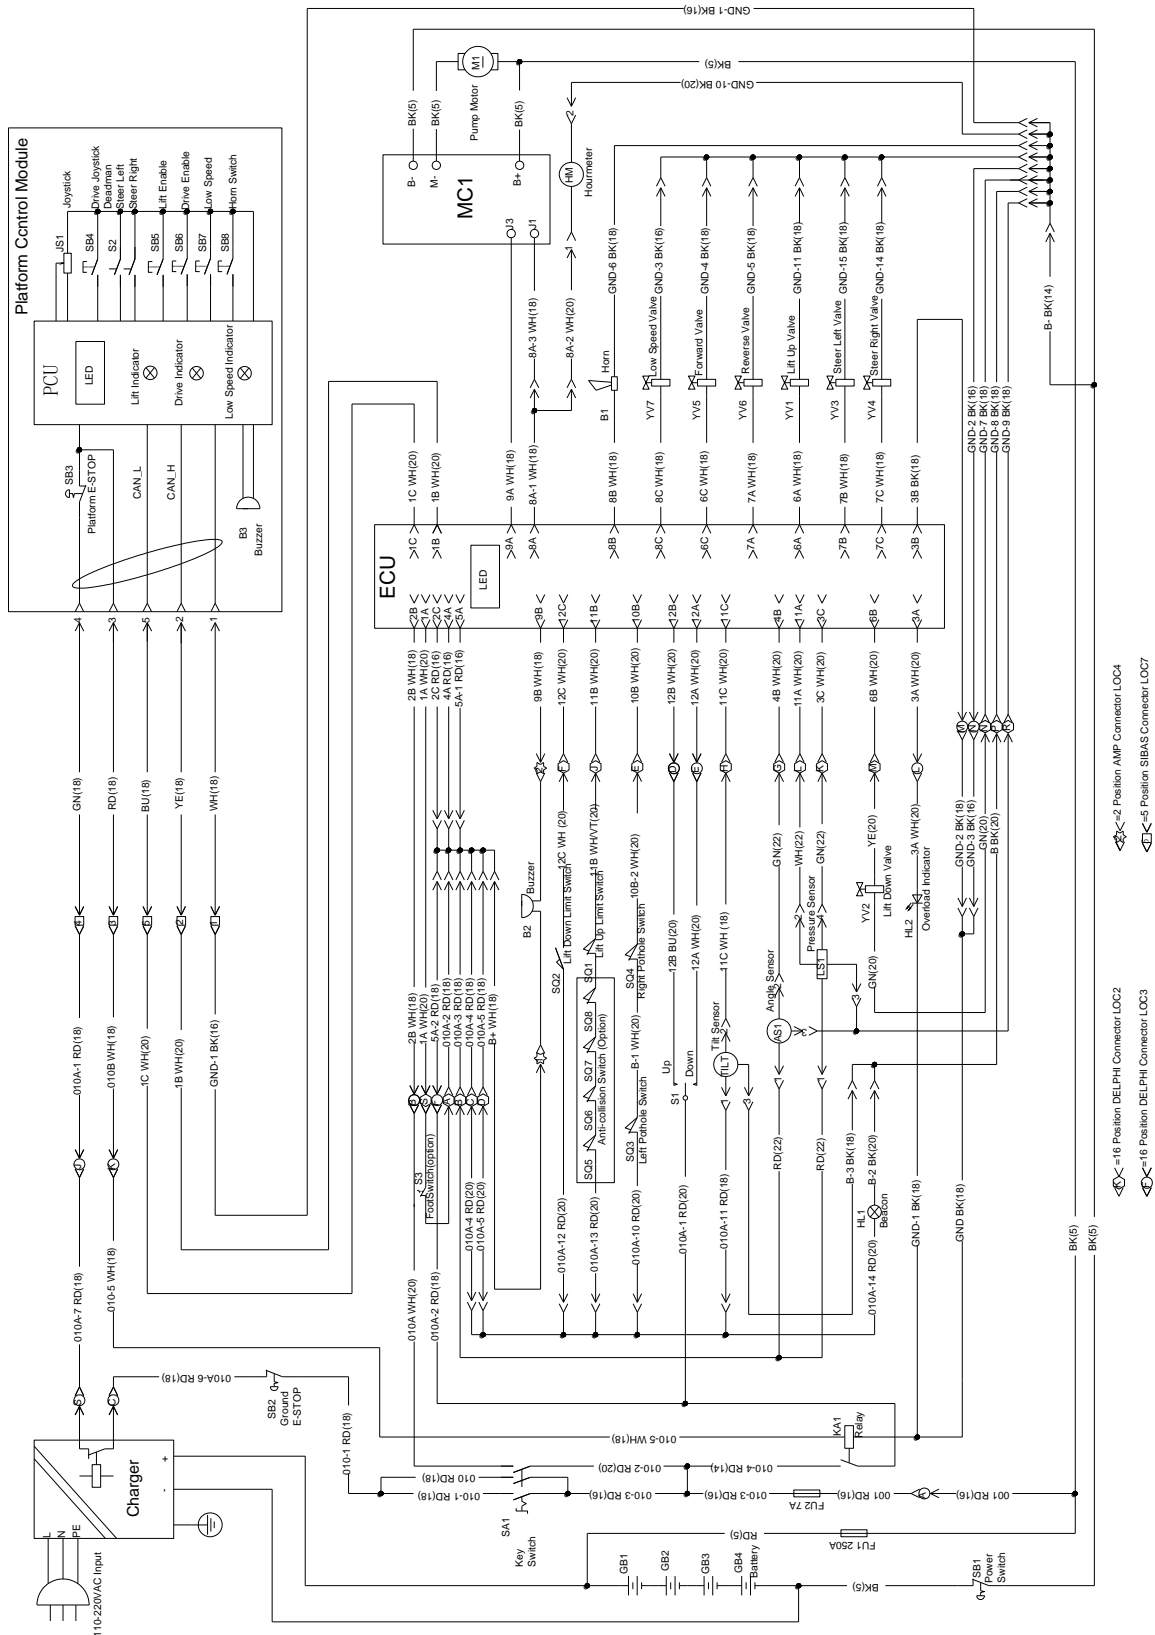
Platform Control Module

PCU
LED
Lift Indicator
Drive Indicator
Low Speed Indicator
JS1 Joystick
SB4 Drive Joystick Deadman
S2 Steer Left Steer Right
SB5 Lift Enable
SB6 Drive Enable
SB7 Low Speed
SB8 Horn Switch
SB3 Platform E-STOP
CAN_L
CAN_H
B3 Buzzer
4 3 5 2 1

GN(18)
RD(18)
BU(18)
YE(18)
WH(18)

010A-1 RD(18)
010B WH(18)
1C WH(20)
1B WH(20)
GND-1 BK(16)
010A-7 RD(18)
010-5 WH(18)

Charger
+
-
L N PE
110-220VAC Input

010A-6 RD(18)
SB2 Ground E-STOP
010-1 RD(18)
010 RD(18)
010-1 RD(18)
010-2 RD(20)
010-3 RD(16)
010-4 RD(14)
010-3 RD(16)
010-5 WH(18)
SA1 Key Switch
KA1 Relay
FU2 7A
001 RD(16)
001 RD(16)
FU1 250A
RD(5)
GB1 GB2 GB3 GB4 Battery
BK(5)
SB1 Power Switch

MC1
B- M- B+
I3 I1
M1 Pump Motor
BK(5) BK(5) BK(5)
HM Hourmeter
GND-1 BK(16)
BK(5)
GND-10 BK(20)
2 1
8A-3 WH(18)
8A-2 WH(20)
8A-1 WH(18)
9A WH(18)

1C WH(20)
1B WH(20)

ECU
LED
1C 1B 9A 8A 8B 8C 6C 7A 6A 7B 7C 3B
2B 1A 2C 4A 5A 9B 2C 1B 0B 2B 2A 1C 4B 1A 3C 6B 3A

B1 Horn
GND-6 BK(18)
8B WH(18)
YV7 Low Speed Valve GND-3 BK(16) 8C WH(18)
YV5 Forward Valve GND-4 BK(18) 6C WH(18)
YV6 Reverse Valve GND-5 BK(18) 7A WH(18)
YV1 Lift Up Valve GND-11 BK(18) 6A WH(18)
YV3 Steer Left Valve GND-15 BK(18) 7B WH(18)
YV4 Steer Right Valve GND-14 BK(18) 7C WH(18)
3B BK(18)
B- BK(14)
GND-2 BK(16)
GND-7 BK(18)
GND-8 BK(18)
GND-9 BK(18)

2B WH(18)
1A WH(20)
2C RD(16)
4A RD(16)
5A-1 RD(16)
9B WH(18)
12C WH(20)
11B WH(20)
10B WH(20)
12B WH(20)
12A WH(20)
11C WH(20)
4B WH(20)
11A WH(20)
3C WH(20)
6B WH(20)
3A WH(20)

B2 Buzzer
12C WH (20)
11B WH/VT(20)
10B-2 WH(20)
SQ2 Lift Down Limit Switch
SQ1 Lift Up Limit Switch
SQ4 Right Pothole Switch
SQ5 SQ6 SQ7 SQ8
Anti-collision Switch (Option)
SQ3 Left Pothole Switch
B-1 WH(20)
12B BU(20)
12A WH(20)
11C WH (18)
Up Down S1
TILT Tilt Sensor
GN(22) WH(22) GN(22)
AS1 Angle Sensor
LS1 Pressure Sensor
YV2 Lift Down Valve
YE(20)
3A WH(20)
HL2 Overload Indicator
GN(20)
GND-2 BK(18)
GND-3 BK(16)
GN(20)
B BK(20)

2B WH(18)
1A WH(20)
5A-2 RD(18)
010A-2 RD(18)
010A-3 RD(18)
010A-4 RD(18)
010A-5 RD(18)
B+ WH(18)
S3 FootSwitch(option)
010A-4 RD(20)
010A-5 RD(20)
010A-12 RD(20)
010A-13 RD(20)
010A-10 RD(20)
010A-1 RD(20)
010A-11 RD(18)
RD(22)
RD(22)
B-3 BK(18)
B-2 BK(20)
HL1 Beacon
010A-14 RD(20)
GND-1 BK(18)
GND BK(18)
010A WH(20)
010A-2 RD(18)
BK(5)
BK(5)

=2 Position AMP Connector LOC4
=5 Position SIBAS Connector LOC7
=16 Position DELPHI Connector LOC2
=16 Position DELPHI Connector LOC3